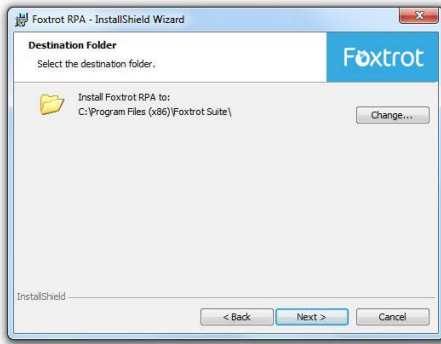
Foxtrot RPA - InstallShield Wizard

Destination Folder

Select the destination folder.

Foxtrot

Install Foxtrot RPA to:
C:\Program Files (x86)\Foxtrot Suite\

Change...

InstallShield

< Back

Next >

Cancel